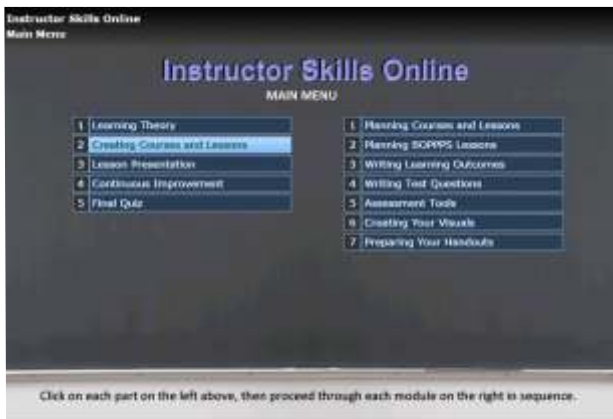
Instructor Skills Online
Main Menu

Instructor Skills Online
MAIN MENU

1 Learning Theory
2 Creating Courses and Lessons
3 Lesson Presentation
4 Continuous Improvement
5 Final Quiz

1 Planning Courses and Lessons
2 Planning BOPPPS Lessons
3 Writing Learning Outcomes
4 Writing Test Questions
5 Assessment Tools
6 Creating Your Visuals
7 Preparing Your Handouts

Click on each part on the left above, then proceed through each module on the right in sequence.